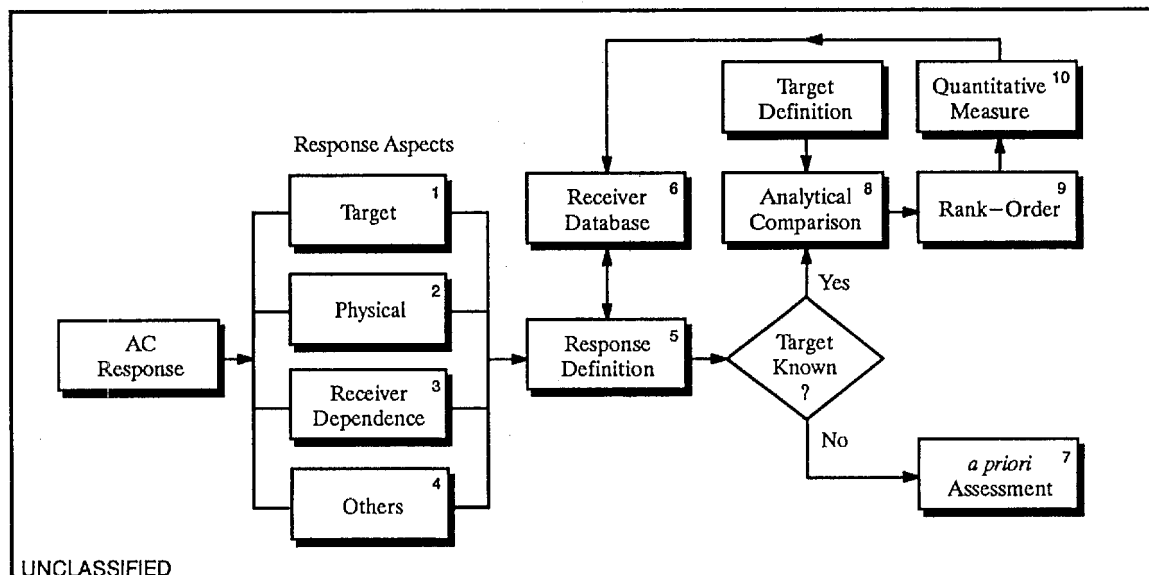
Response Aspects

AC Response

Target 1

Physical 2

Receiver Dependence 3

Others 4

Receiver Database 6

Response Definition 5

Target Known ?

Yes

No

Target Definition

Analytical Comparison 8

Rank−Order 9

Quantitative Measure 10

*a priori* Assessment 7

UNCLASSIFIED